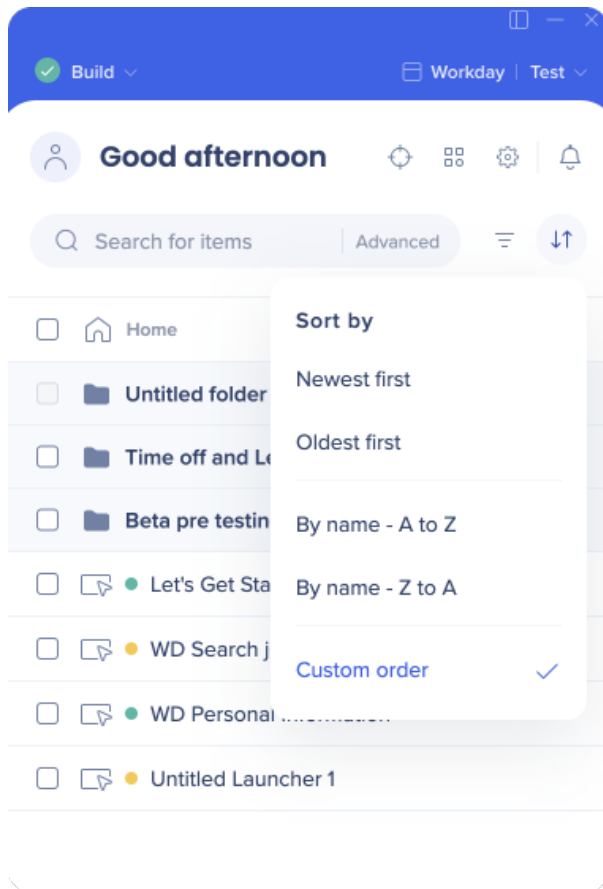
Build

Workday | Test

Good afternoon

Search for items
Advanced

Home

Untitled folder

Time off and Le

Beta pre testin

Let's Get Sta

WD Search j

WD Personal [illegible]

Untitled Launcher 1

Sort by

Newest first

Oldest first

By name - A to Z

By name - Z to A

Custom order